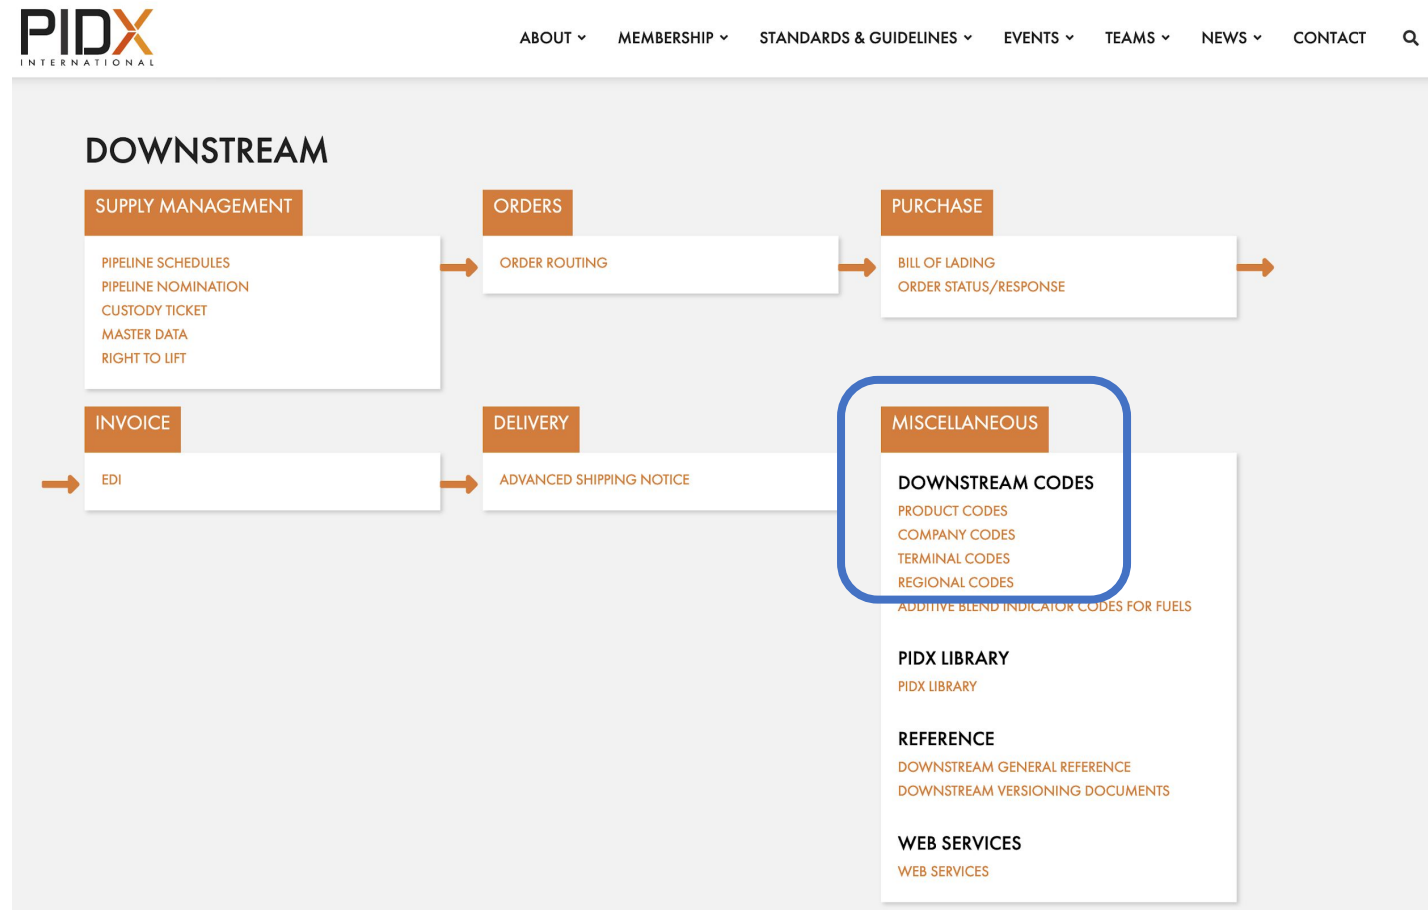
PIDX INTERNATIONAL

ABOUT MEMBERSHIP STANDARDS & GUIDELINES EVENTS TEAMS NEWS CONTACT

DOWNSTREAM

SUPPLY MANAGEMENT

PIPELINE SCHEDULES
PIPELINE NOMINATION
CUSTODY TICKET
MASTER DATA
RIGHT TO LIFT

ORDERS

ORDER ROUTING

PURCHASE

BILL OF LADING
ORDER STATUS/RESPONSE

INVOICE

EDI

DELIVERY

ADVANCED SHIPPING NOTICE

MISCELLANEOUS

DOWNSTREAM CODES
PRODUCT CODES
COMPANY CODES
TERMINAL CODES
REGIONAL CODES
ADDITIVE BLEND INDICATOR CODES FOR FUELS

PIDX LIBRARY
PIDX LIBRARY

REFERENCE
DOWNSTREAM GENERAL REFERENCE
DOWNSTREAM VERSIONING DOCUMENTS

WEB SERVICES
WEB SERVICES